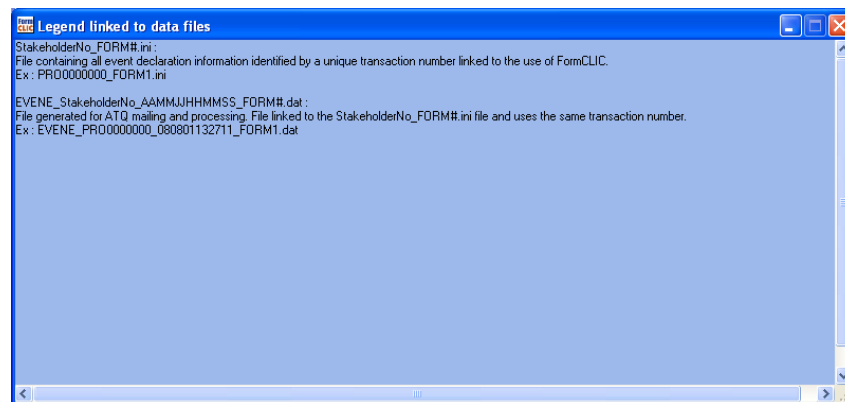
Legend linked to data files

StakeholderNo_FORM#.ini :
File containing all event declaration information identified by a unique transaction number linked to the use of FormCLIC.
Ex : PRO0000000_FORM1.ini

EVENE_StakeholderNo_AAMMJJHHMMSS_FORM#.dat :
File generated for ATQ mailing and processing. File linked to the StakeholderNo_FORM#.ini file and uses the same transaction number.
Ex : EVENE_PRO0000000_080801132711_FORM1.dat